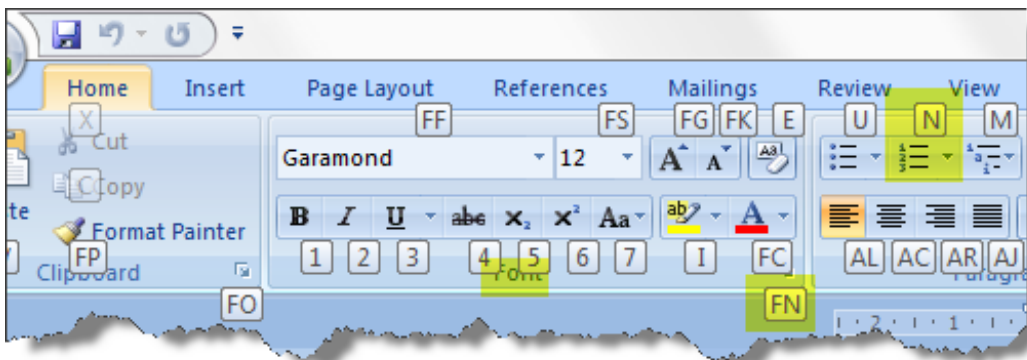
Home Insert Page Layout References Mailings Review View

X
Cut
Copy
te
Format Painter
FP
Clipboard

FF FS FG FK E
Garamond 12
B I U abc $x_2$ $x^2$ Aa
1 2 3 4 5 6 7 I FC
Font
FO FN

U N M
AL AC AR AJ
Paragra